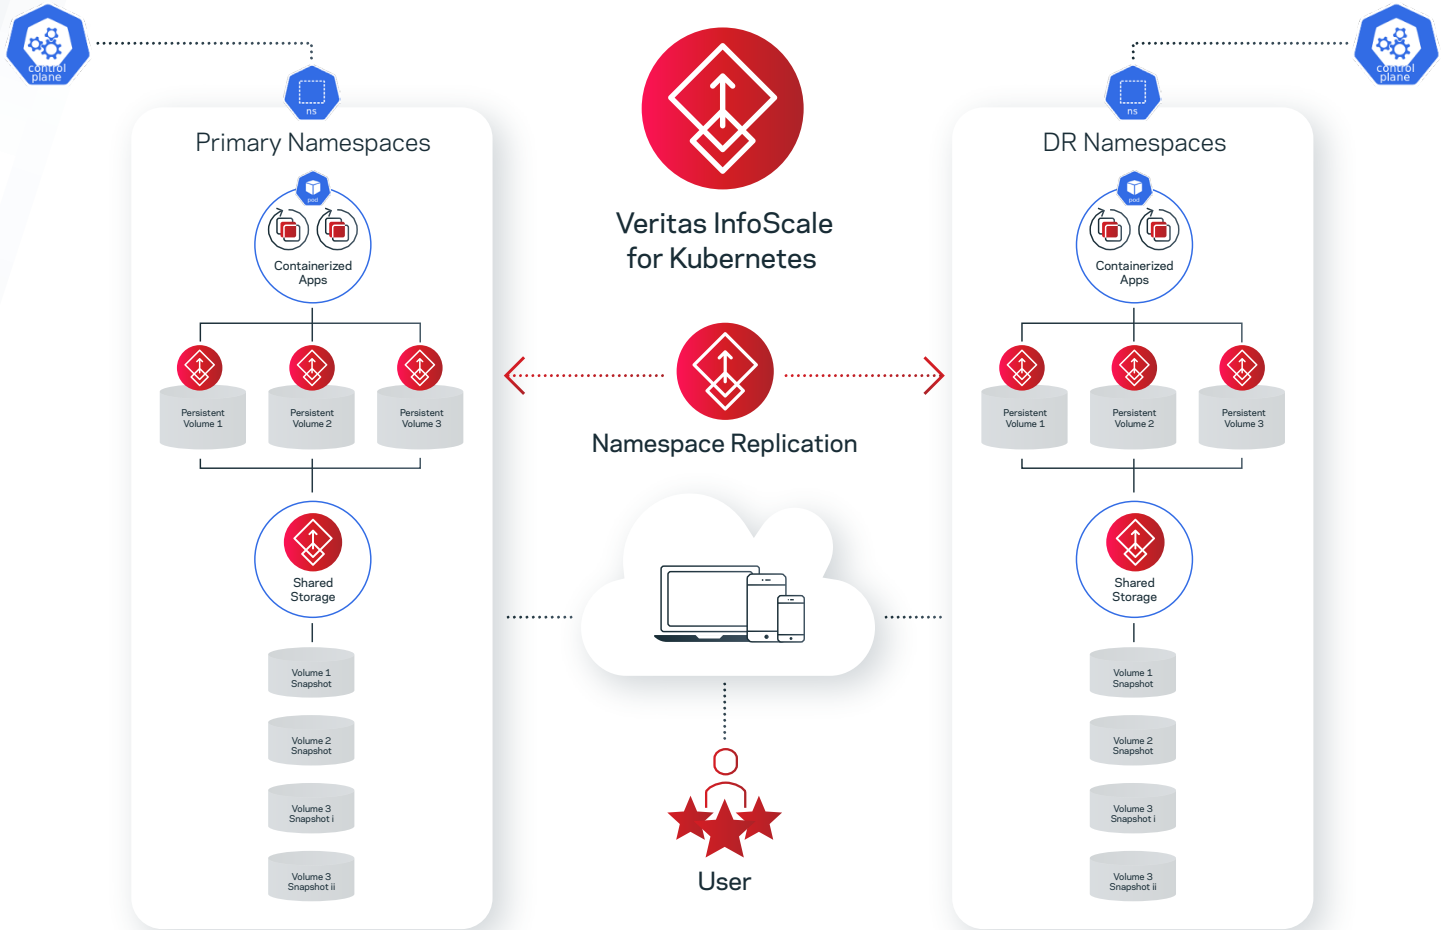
control plane

ns

Primary Namespaces

pod

Containerized Apps

Persistent Volume 1

Persistent Volume 2

Persistent Volume 3

Shared Storage

Volume 1 Snapshot

Volume 2 Snapshot

Volume 3 Snapshot i

Volume 3 Snapshot ii

Veritas InfoScale for Kubernetes

Namespace Replication

User

control plane

ns

DR Namespaces

pod

Containerized Apps

Persistent Volume 1

Persistent Volume 2

Persistent Volume 3

Shared Storage

Volume 1 Snapshot

Volume 2 Snapshot

Volume 3 Snapshot i

Volume 3 Snapshot ii